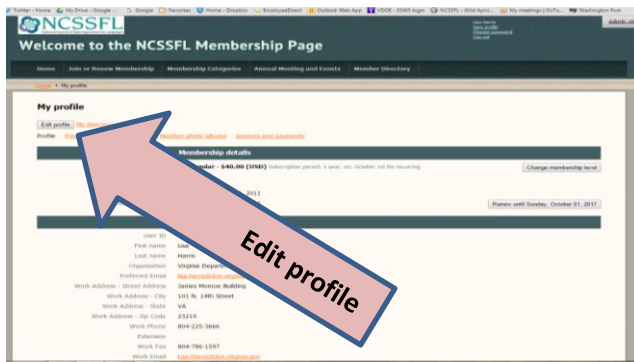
Twitter - Home  My Drive - Google ...  Google  Favorites  Home - Dropbox  EmployeeDirect  Outlook Web App  VDOE - SSWS login  NCSSFL - Wild Apric...  My meetings | GoTo...  Washington Post

NCSSFL

Welcome to the NCSSFL Membership Page

Lisa Harris
View profile
Change password
Log out

Admin vi

Home  Join or Renew Membership  Membership Categories  Annual Meeting and Events  Member Directory

Home > My profile

My profile

Edit profile  My directory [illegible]

Profile  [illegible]  Member photo albums  Invoices and payments

Membership details

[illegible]ular - $40.00 (USD) Subscription period: 1 year, on: October 1st No recurring

Change membership level

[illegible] 2011

Renew until Sunday, October 01, 2017

User ID

First name  Lisa

Last name  Harris

Organization  Virginia Depart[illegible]

Preferred Email  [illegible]

Work Address - Street Address  James Monroe Building

Work Address - City  101 N. 14th Street

Work Address - State  VA

Work Address - Zip Code  23219

Work Phone  804-225-3666

Extension

Work Fax  804-786-1597

Work Email  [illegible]

Edit profile